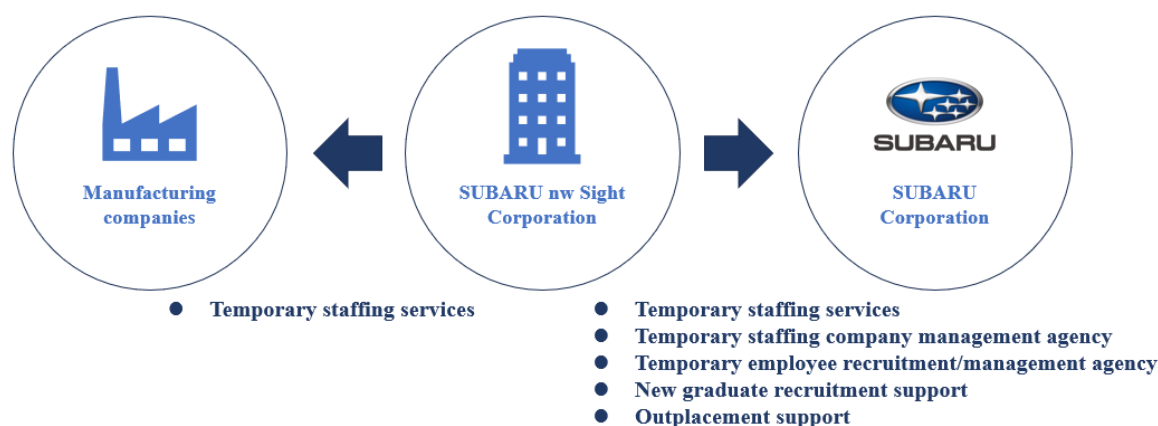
Manufacturing companies

SUBARU nw Sight Corporation

SUBARU

SUBARU Corporation

- Temporary staffing services

- Temporary staffing services
- Temporary staffing company management agency
- Temporary employee recruitment/management agency
- New graduate recruitment support
- Outplacement support